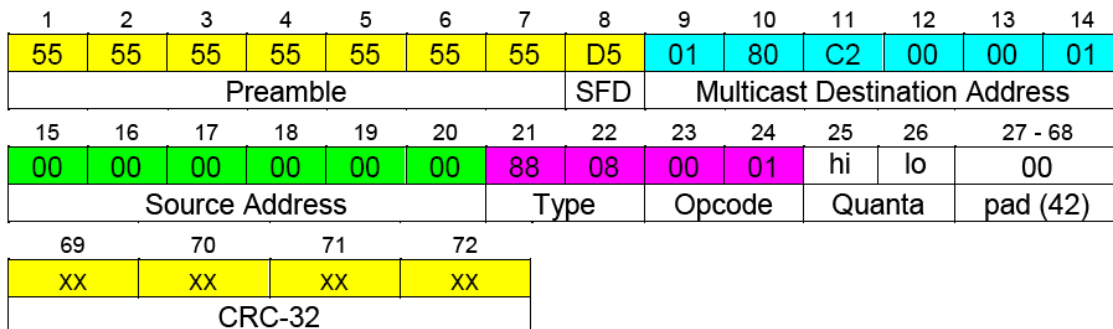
| 1 | 2 | 3 | 4 | 5 | 6 | 7 | 8 | 9 | 10 | 11 | 12 | 13 | 14 |
|---|---|---|---|---|---|---|---|---|---|---|---|---|---|
| 55 | 55 | 55 | 55 | 55 | 55 | 55 | D5 | 01 | 80 | C2 | 00 | 00 | 01 |
| Preamble | | | | | | | SFD | Multicast Destination Address | | | | | |

| 15 | 16 | 17 | 18 | 19 | 20 | 21 | 22 | 23 | 24 | 25 | 26 | 27 - 68 |
|---|---|---|---|---|---|---|---|---|---|---|---|---|
| 00 | 00 | 00 | 00 | 00 | 00 | 88 | 08 | 00 | 01 | hi | lo | 00 |
| Source Address | | | | | | Type | | Opcode | | Quanta | | pad (42) |

| 69 | 70 | 71 | 72 |
|---|---|---|---|
| XX | XX | XX | XX |
| CRC-32 | | | |